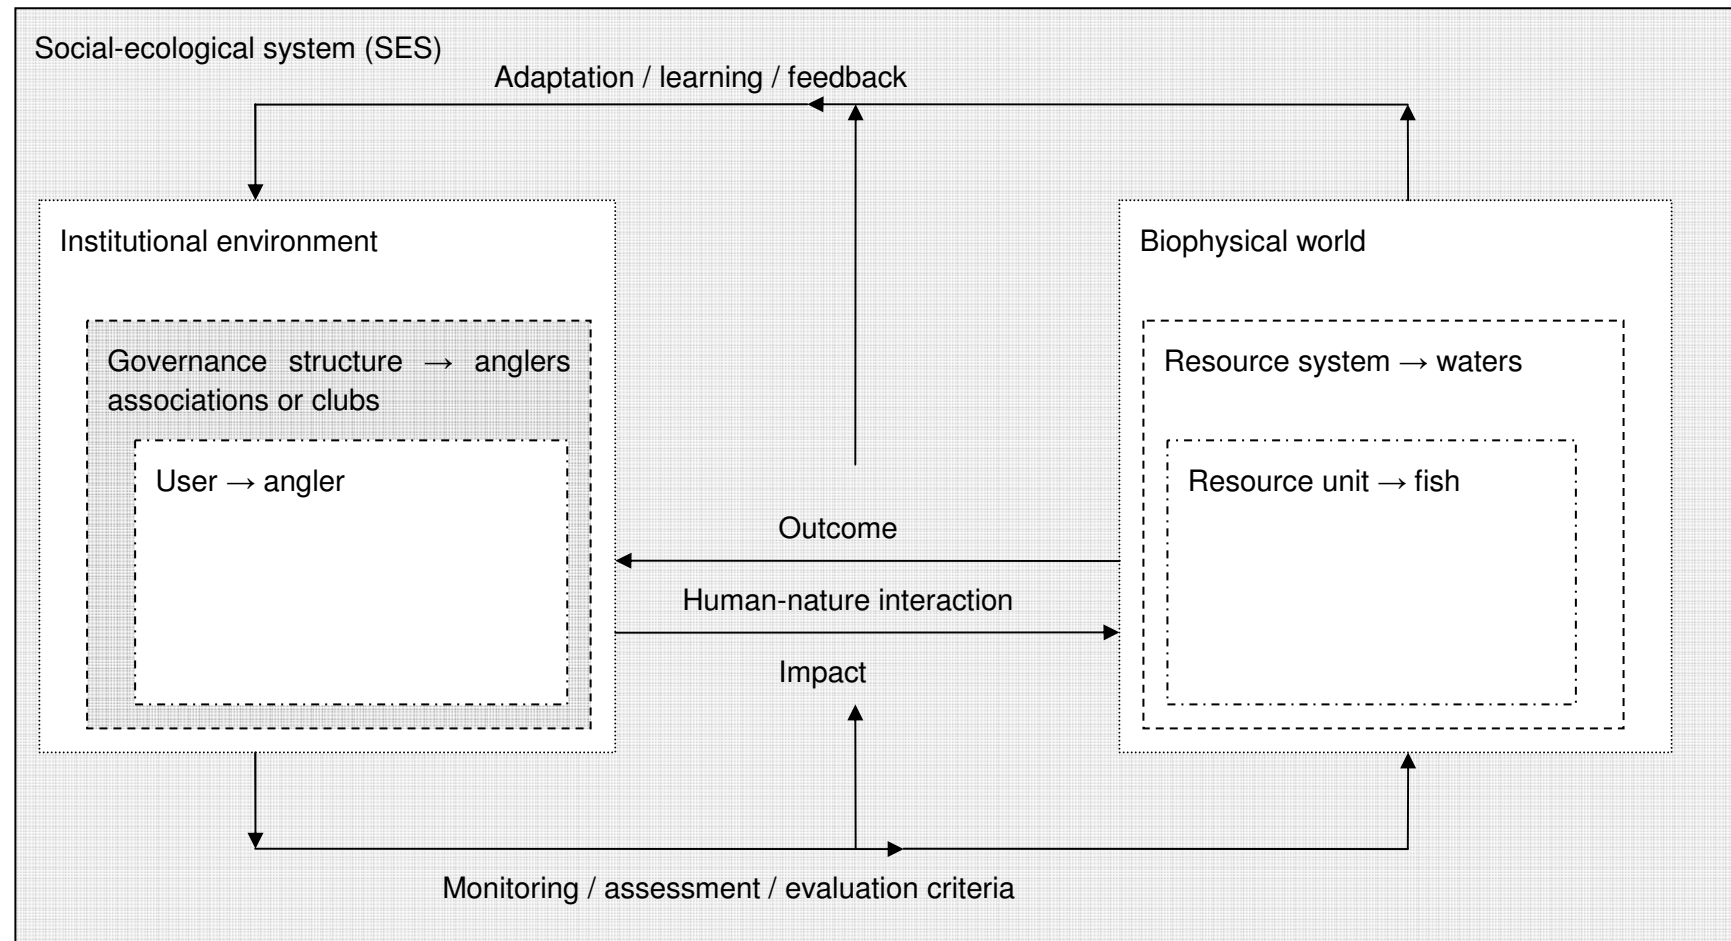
Social-ecological system (SES)

Adaptation / learning / feedback

Institutional environment

Governance structure → anglers associations or clubs

User → angler

Biophysical world

Resource system → waters

Resource unit → fish

Outcome

Human-nature interaction

Impact

Monitoring / assessment / evaluation criteria